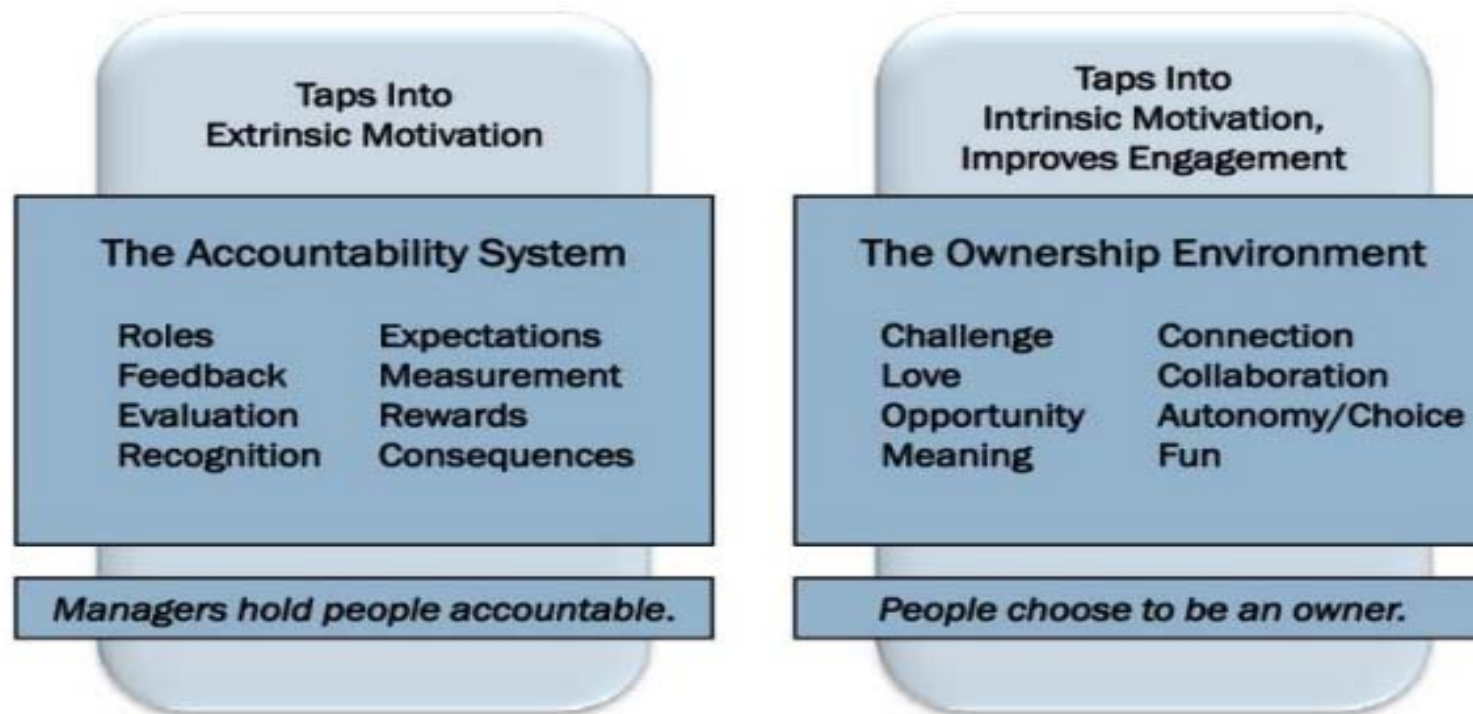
Taps Into
Extrinsic Motivation

The Accountability System

Roles
Feedback
Evaluation
Recognition

Expectations
Measurement
Rewards
Consequences

*Managers hold people accountable.*

Taps Into
Intrinsic Motivation,
Improves Engagement

The Ownership Environment

Challenge
Love
Opportunity
Meaning

Connection
Collaboration
Autonomy/Choice
Fun

*People choose to be an owner.*